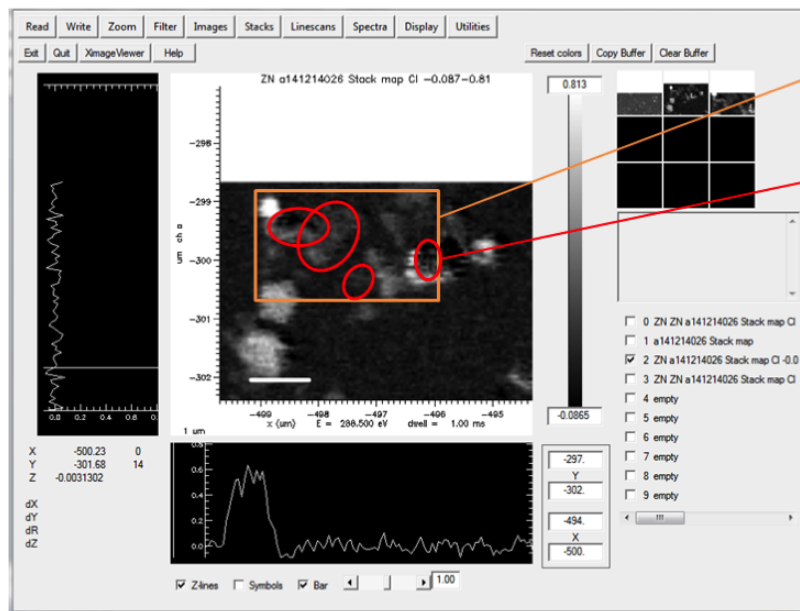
Read Write Zoom Filter Images Stacks Linescans Spectra Display Utilities

Exit Quit XimageViewer Help

Reset colors Copy Buffer Clear Buffer

ZN a141214026 Stack map Cl −0.087−0.81

0.813

−298

−299

−300

−301

−302

um ch a

−499 −498 −497 −496 −495

x (um) E = 288.500 eV dwell = 1.00 ms

1 um

-0.0865

0.0 0.2 0.4 0.6 0.8

X -500.23 0

Y -301.68 14

Z -0.0031302

dX

dY

dR

dZ

0.8

0.6

0.4

0.2

0.0

-297.

Y

-302.

-494.

X

-500.

0 ZN ZN a141214026 Stack map Cl

1 a141214026 Stack map

2 ZN a141214026 Stack map Cl -0.0

3 ZN ZN a141214026 Stack map Cl

4 empty

5 empty

6 empty

7 empty

8 empty

9 empty

Z-lines Symbols Bar 1.00